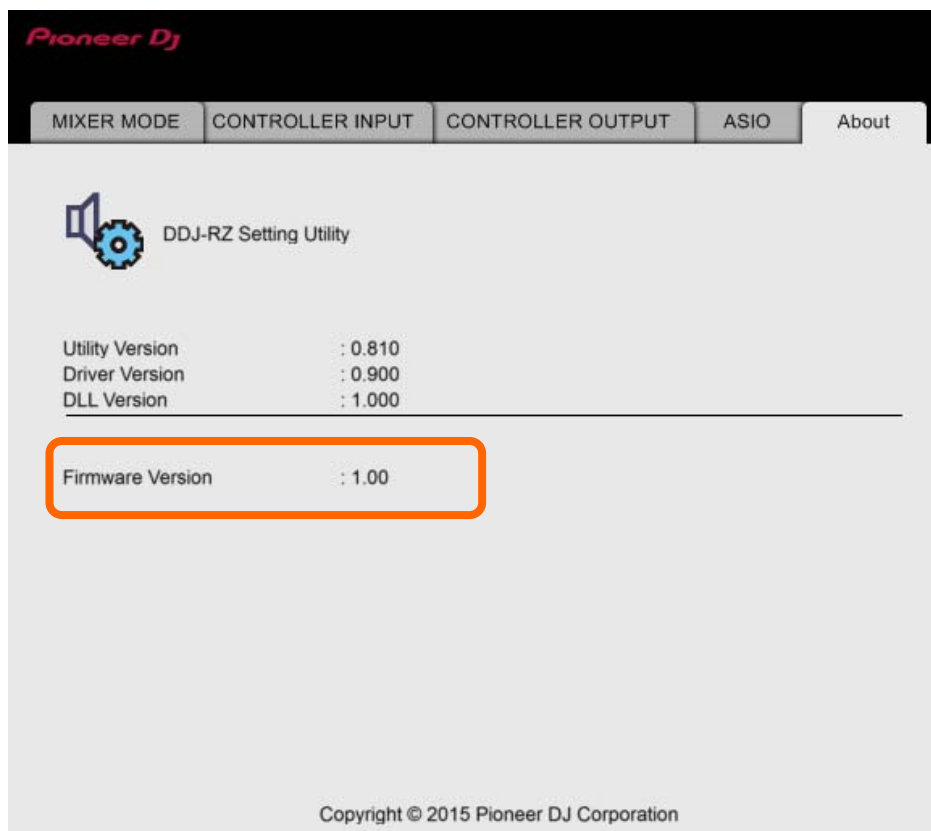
Pioneer DJ

MIXER MODE | CONTROLLER INPUT | CONTROLLER OUTPUT | ASIO | About

DDJ-RZ Setting Utility

Utility Version : 0.810
Driver Version : 0.900
DLL Version : 1.000

Firmware Version : 1.00

Copyright © 2015 Pioneer DJ Corporation